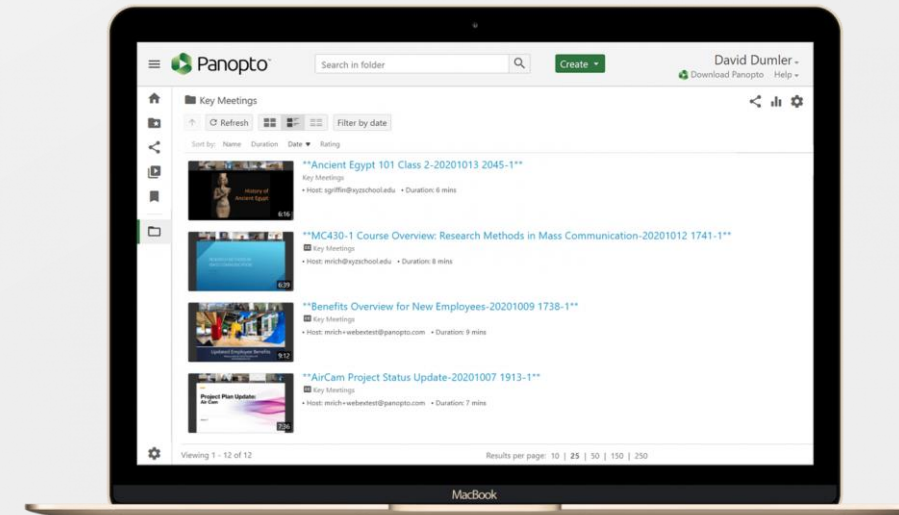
Panopto

Search in folder

Create

David Dumler

Download Panopto Help

Key Meetings

Refresh

Filter by date

Sort by: Name Duration Date Rating

History of Ancient Egypt

6:16

**Ancient Egypt 101 Class 2-20201013 2045-1**

Key Meetings

Host: sgriffin@xyzschool.edu • Duration: 6 mins

6:39

**MC430-1 Course Overview: Research Methods in Mass Communication-20201012 1741-1**

Key Meetings

Host: mrich@xyzschool.edu • Duration: 8 mins

Updated Employee Benefits

9:12

**Benefits Overview for New Employees-20201009 1738-1**

Key Meetings

Host: mrich+webextest@panopto.com • Duration: 9 mins

Project Plan Update: Air Cam

7:36

**AirCam Project Status Update-20201007 1913-1**

Key Meetings

Host: mrich+webextest@panopto.com • Duration: 7 mins

Viewing 1 - 12 of 12

Results per page: 10 | 25 | 50 | 150 | 250

MacBook